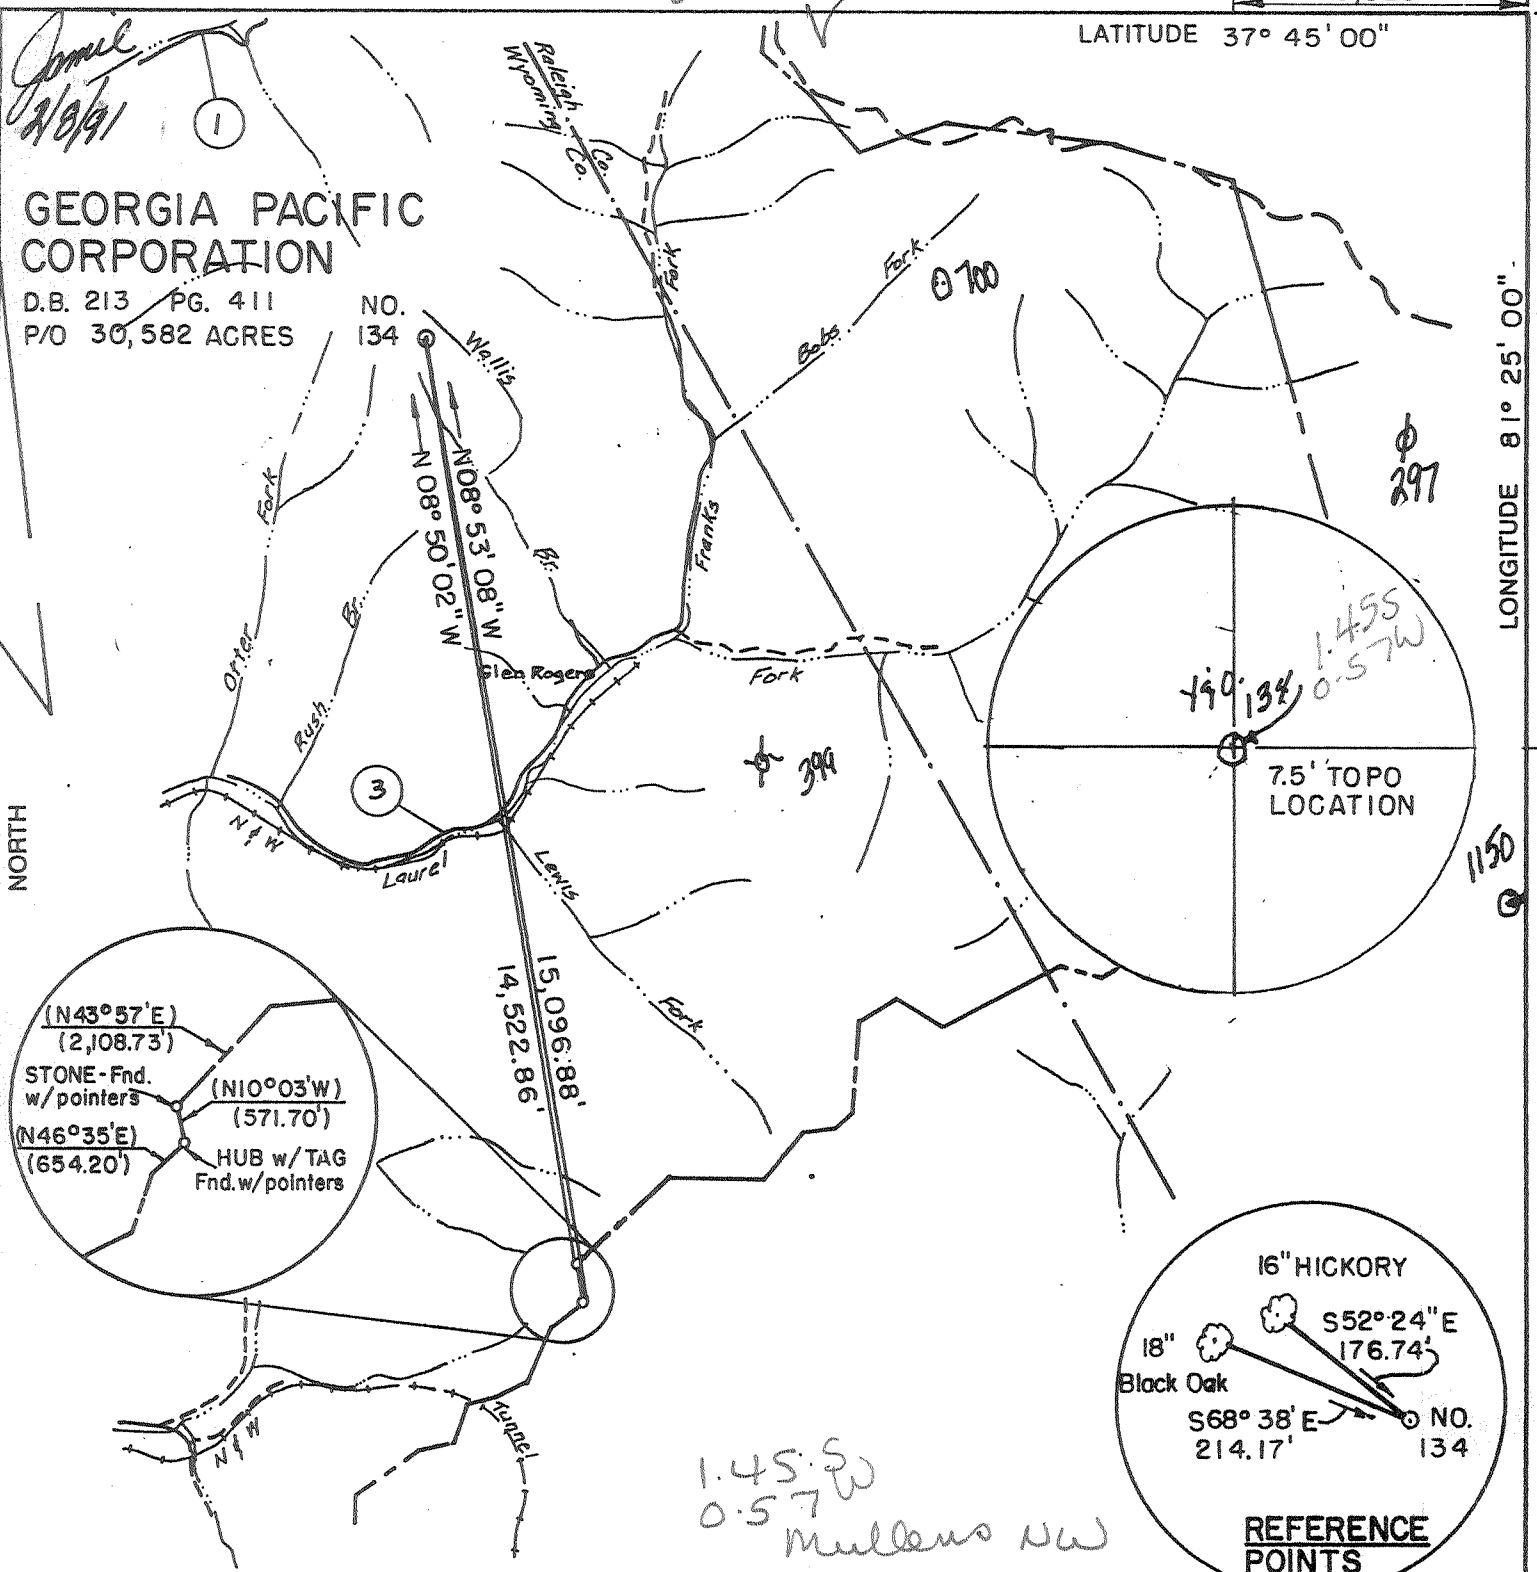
Jamie
2/8/91

LATITUDE 37° 45' 00"

1

Raleigh Co.
Wyoming Co.

GEORGIA PACIFIC CORPORATION
D.B. 213 PG. 411
P/O 30,582 ACRES

NO. 134

Wallis

Bobs Fork

Fork

0 700

LONGITUDE 81° 25' 00"

297

N08°53'08"W
N 08°50'02"W

Fork
Franks
Br.
Orter
Rush Br.
Glen Rogers
Fork

1.455
0.57W

134

7.5' TOPO LOCATION

399

3

N&W
Laurel
Lewis
Fork

NORTH

1150

15,096.88'
14,522.86'

(N43°57'E)
(2,108.73')
STONE-Fnd. w/pointers
(N10°03'W)
(571.70')
(N46°35'E)
(654.20')
HUB w/TAG Fnd.w/pointers

16" HICKORY
S52°24"E
176.74'
18" Black Oak
S68°38'E
214.17'
NO. 134

N&W
Tunnel

1.455 S
0.57 W
Mullens NW

REFERENCE POINTS